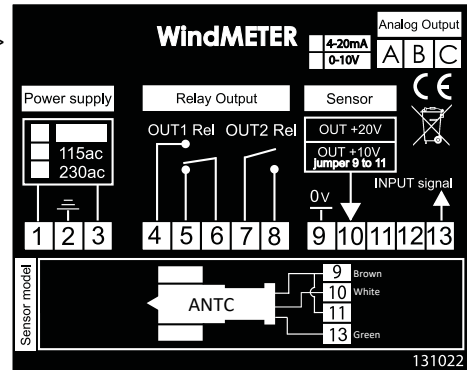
WindMETER

4-20mA
0-10V

Analog Output
A B C

CE

Power supply
115ac
230ac

Relay Output
OUT1 Rel OUT2 Rel

Sensor
OUT +20V
OUT +10V
jumper 9 to 11

0V
INPUT signal

1 2 3 4 5 6 7 8 9 10 11 12 13

Sensor model

ANTC

9 Brown
10 White
11
13 Green

131022